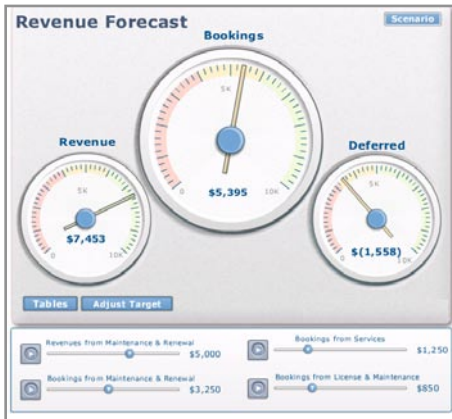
Revenue Forecast

Scenario

Bookings

5K

0

10K

$5,395

Revenue

5K

0

10K

$7,453

Deferred

5K

0

10K

$(1,558)

Tables

Adjust Target

Revenues from Maintenance & Renewal

$5,000

Bookings from Services

$1,250

Bookings from Maintenance & Renewal

$3,250

Bookings from License & Maintenance

$850